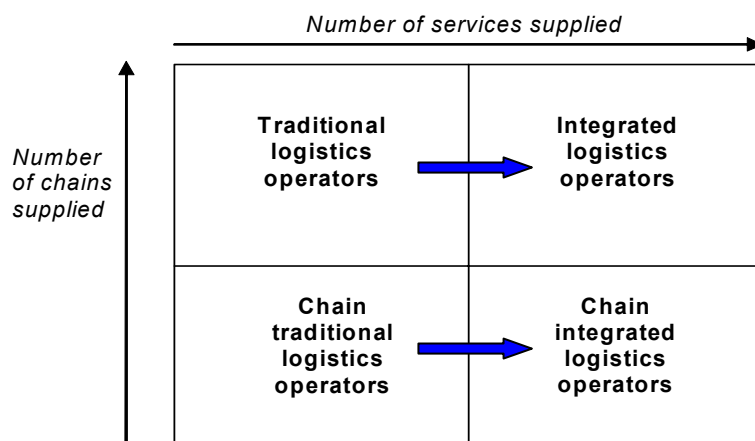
Number of services supplied

Number of chains supplied

| Traditional logistics operators | Integrated logistics operators |
|---|---|
| Chain traditional logistics operators | Chain integrated logistics operators |